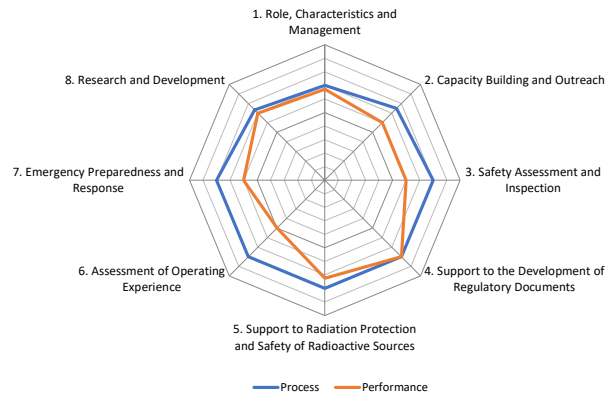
1. Role, Characteristics and Management

2. Capacity Building and Outreach

3. Safety Assessment and Inspection

4. Support to the Development of Regulatory Documents

5. Support to Radiation Protection and Safety of Radioactive Sources

6. Assessment of Operating Experience

7. Emergency Preparedness and Response

8. Research and Development

Process
Performance